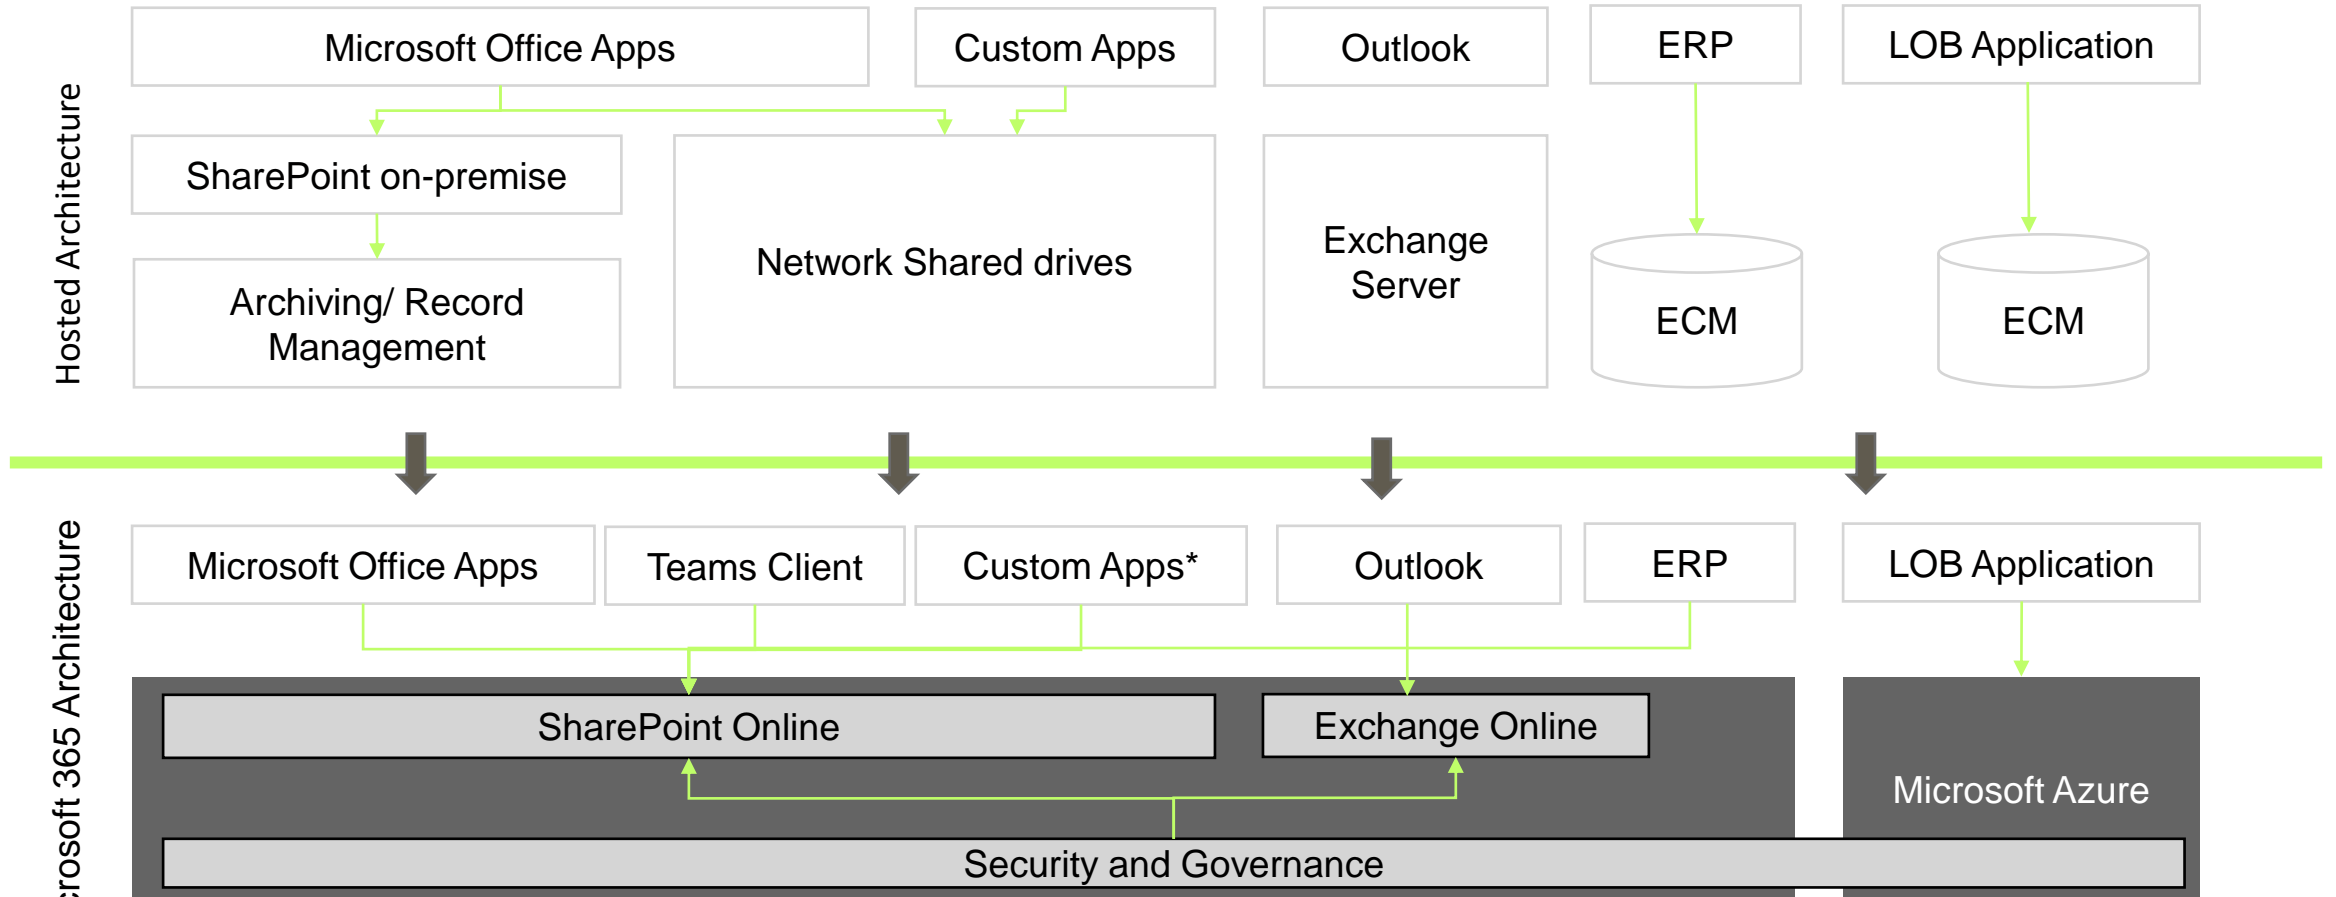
Hosted Architecture

Microsoft Office Apps

Custom Apps

Outlook

ERP

LOB Application

SharePoint on-premise

Network Shared drives

Exchange Server

Archiving/ Record Management

ECM

ECM

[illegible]crosoft 365 Architecture

Microsoft Office Apps

Teams Client

Custom Apps*

Outlook

ERP

LOB Application

SharePoint Online

Exchange Online

Microsoft Azure

Security and Governance